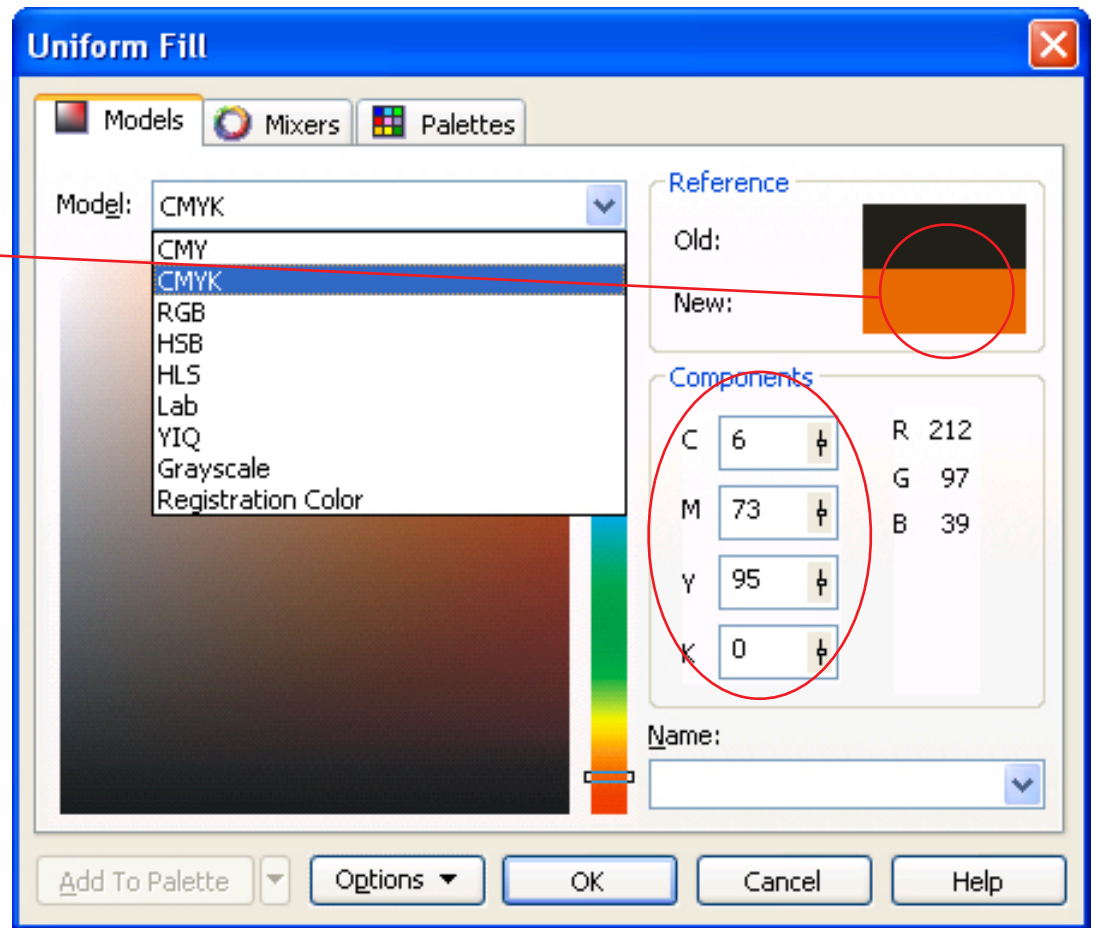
Uniform Fill

Models Mixers Palettes

Model: CMYK

CMY
CMYK
RGB
HSB
HLS
Lab
YIQ
Grayscale
Registration Color

Reference
Old:
New:

Components
C 6
M 73
Y 95
K 0

R 212
G 97
B 39

Name:

Add To Palette
Options
OK
Cancel
Help